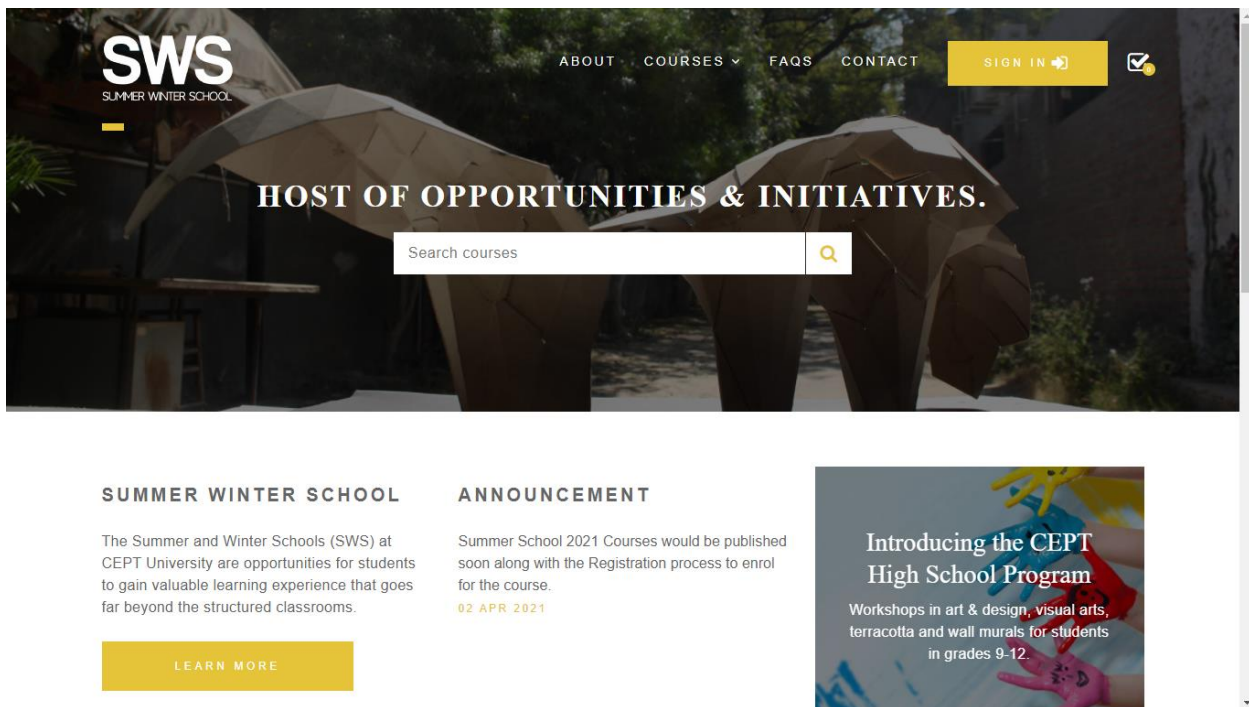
SWS
SUMMER WINTER SCHOOL

ABOUT COURSES FAQS CONTACT SIGN IN

HOST OF OPPORTUNITIES & INITIATIVES.

Search courses

SUMMER WINTER SCHOOL

The Summer and Winter Schools (SWS) at CEPT University are opportunities for students to gain valuable learning experience that goes far beyond the structured classrooms.

LEARN MORE

ANNOUNCEMENT

Summer School 2021 Courses would be published soon along with the Registration process to enrol for the course.

02 APR 2021

Introducing the CEPT High School Program

Workshops in art & design, visual arts, terracotta and wall murals for students in grades 9-12.